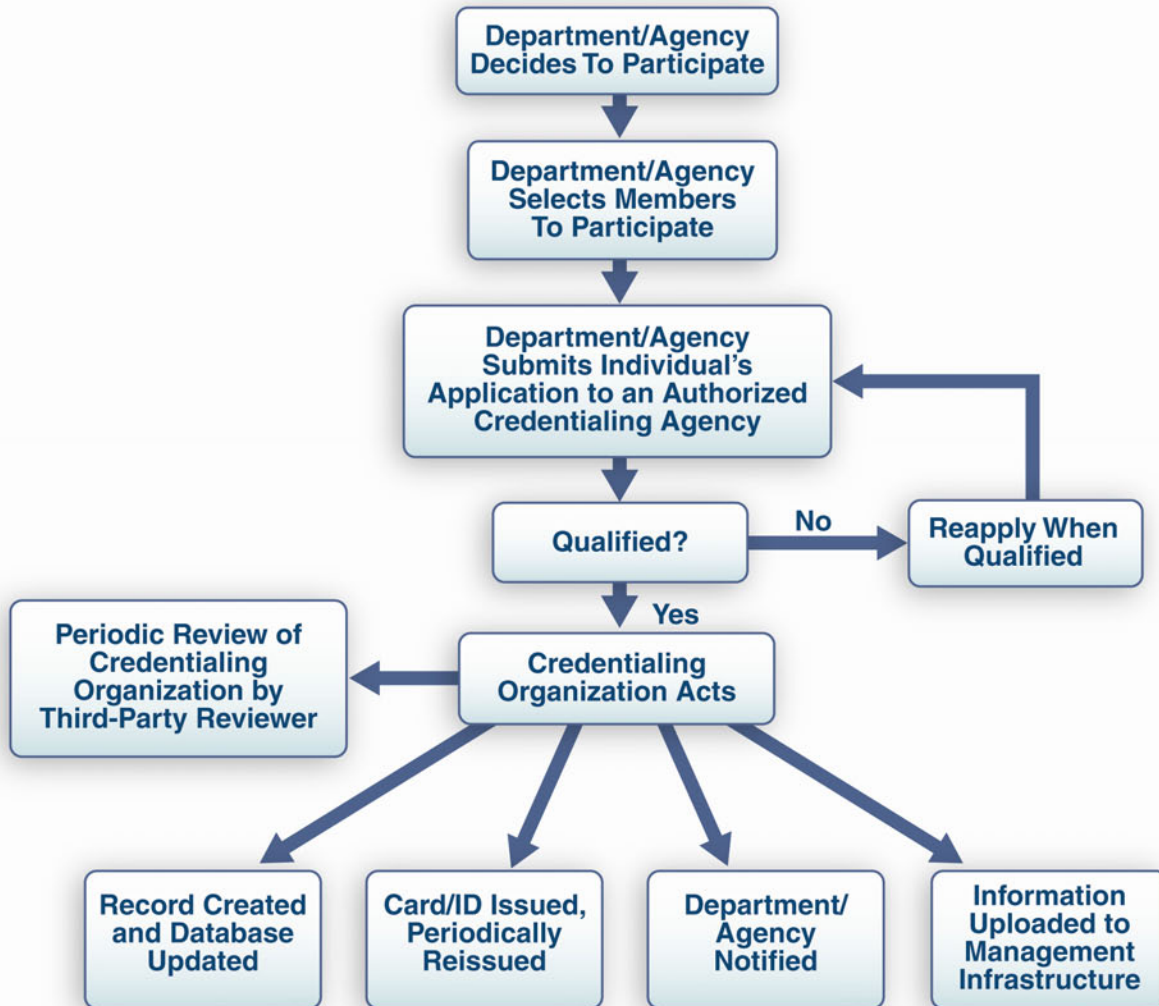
Department/Agency Decides To Participate

Department/Agency Selects Members To Participate

Department/Agency Submits Individual's Application to an Authorized Credentialing Agency

Qualified?

No

Reapply When Qualified

Yes

Periodic Review of Credentialing Organization by Third-Party Reviewer

Credentialing Organization Acts

Record Created and Database Updated

Card/ID Issued, Periodically Reissued

Department/ Agency Notified

Information Uploaded to Management Infrastructure